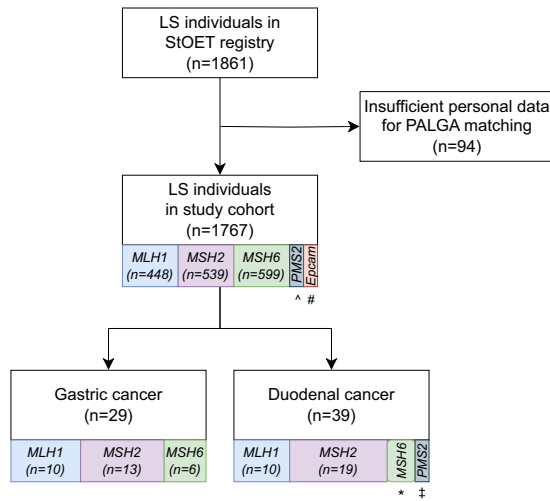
LS individuals in StOET registry (n=1861)

Insufficient personal data for PALGA matching (n=94)

LS individuals in study cohort (n=1767)

| MLH1 (n=448) | MSH2 (n=539) | MSH6 (n=599) | PMS2 | Epcam |
|---|---|---|---|---|

^ #

Gastric cancer (n=29)

| MLH1 (n=10) | MSH2 (n=13) | MSH6 (n=6) |
|---|---|---|

Duodenal cancer (n=39)

| MLH1 (n=10) | MSH2 (n=19) | MSH6 | PMS2 |
|---|---|---|---|

* ‡